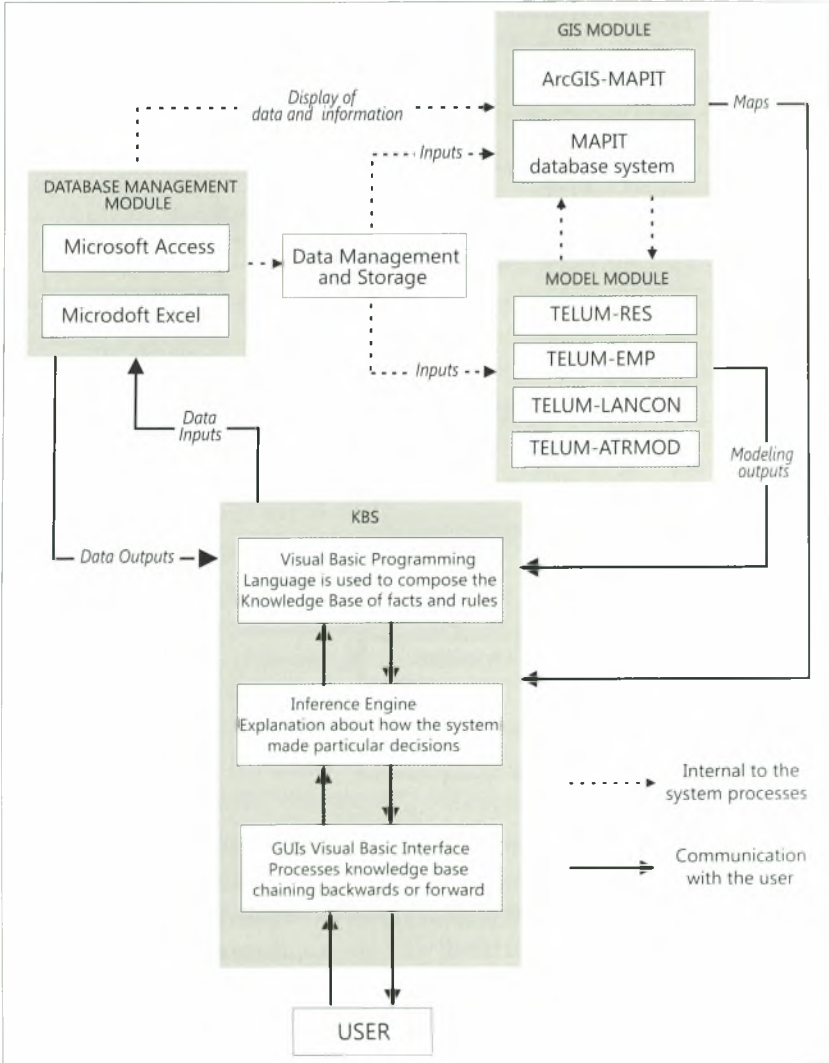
GIS MODULE

ArcGIS-MAPIT

MAPIT database system

Display of data and information

Maps

Inputs

DATABASE MANAGEMENT MODULE

Microsoft Access

Microdoft Excel

Data Management and Storage

MODEL MODULE

TELUM-RES

TELUM-EMP

TELUM-LANCON

TELUM-ATRMOD

Inputs

Data Inputs

Modeling outputs

KBS

Data Outputs

Visual Basic Programming Language is used to compose the Knowledge Base of facts and rules

Inference Engine Explanation about how the system made particular decisions

GUIs Visual Basic Interface Processes knowledge base chaining backwards or forward

Internal to the system processes

Communication with the user

USER